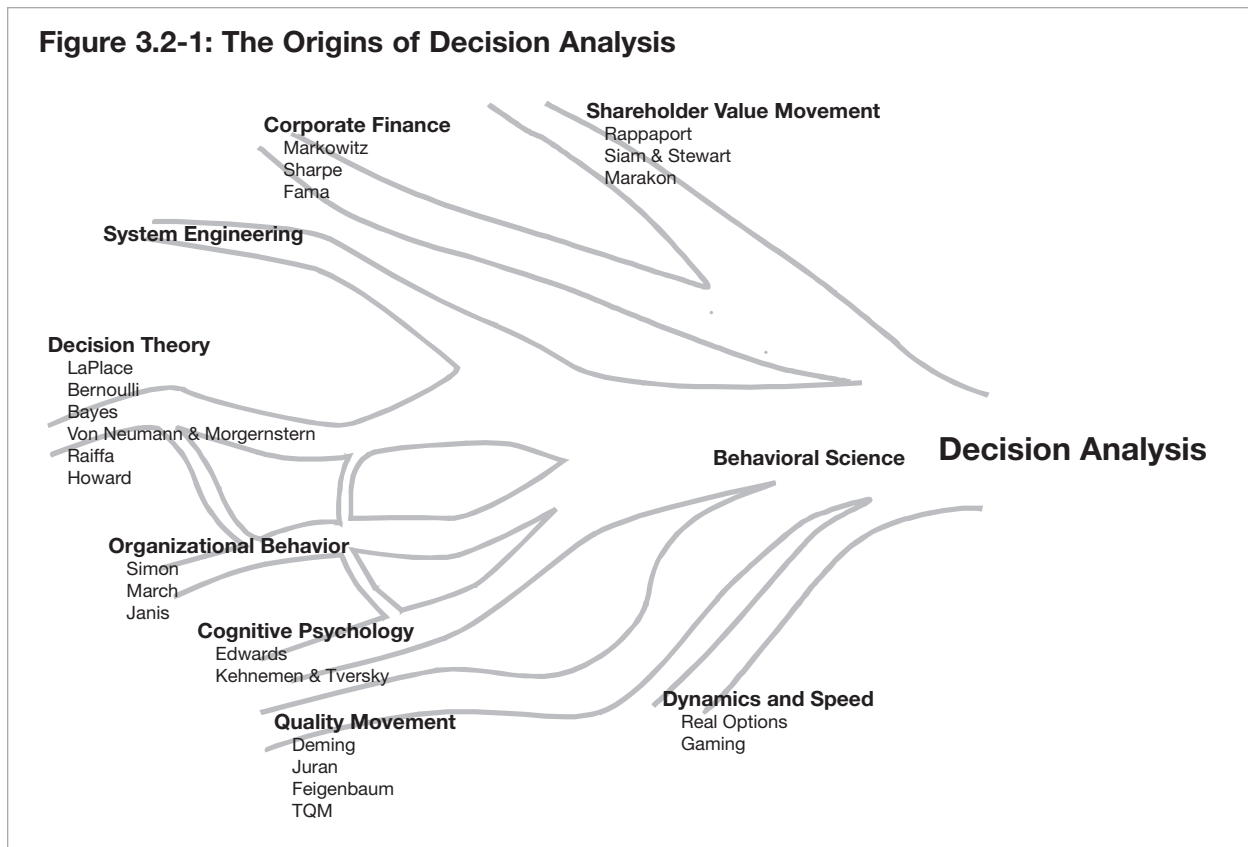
Figure 3.2-1: The Origins of Decision Analysis

Corporate Finance
Markowitz
Sharpe
Fama

Shareholder Value Movement
Rappaport
Siam & Stewart
Marakon

System Engineering

Decision Theory
LaPlace
Bernoulli
Bayes
Von Neumann & Morgernstern
Raiffa
Howard

Behavioral Science

Decision Analysis

Organizational Behavior
Simon
March
Janis

Cognitive Psychology
Edwards
Kehnemen & Tversky

Quality Movement
Deming
Juran
Feigenbaum
TQM

Dynamics and Speed
Real Options
Gaming